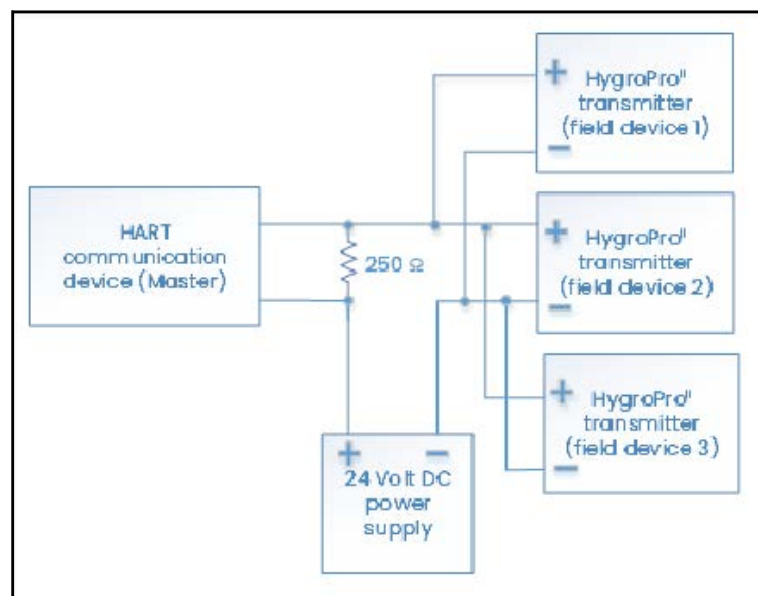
HART communication device (Master)

250 Ω

+ HygroPro" transmitter (field device 1) −

+ HygroPro' transmitter (field device 2) −

+ HygroPro' transmitter (field device 3) −

+ − 24 Volt DC power supply